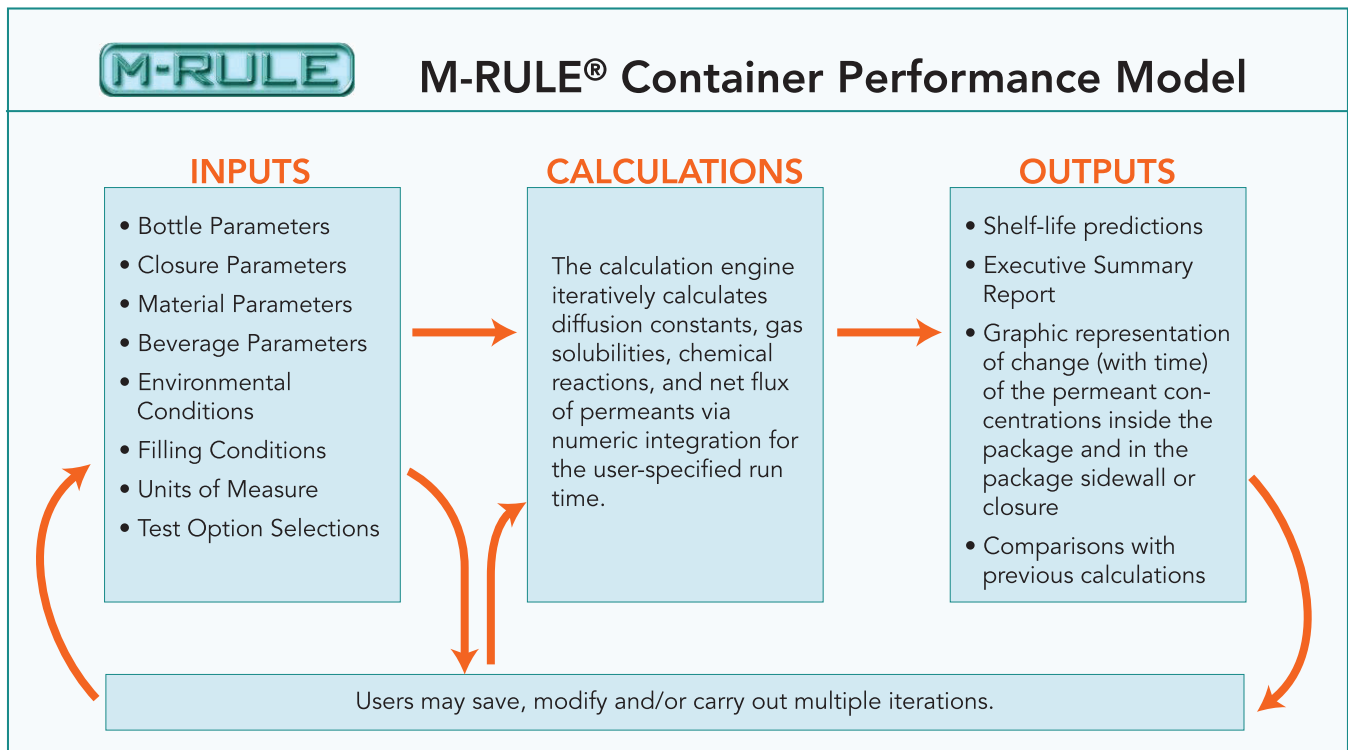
M-RULE

M-RULE® Container Performance Model

INPUTS

• Bottle Parameters
• Closure Parameters
• Material Parameters
• Beverage Parameters
• Environmental Conditions
• Filling Conditions
• Units of Measure
• Test Option Selections

CALCULATIONS

The calculation engine iteratively calculates diffusion constants, gas solubilities, chemical reactions, and net flux of permeants via numeric integration for the user-specified run time.

OUTPUTS

• Shelf-life predictions
• Executive Summary Report
• Graphic representation of change (with time) of the permeant concentrations inside the package and in the package sidewall or closure
• Comparisons with previous calculations

Users may save, modify and/or carry out multiple iterations.